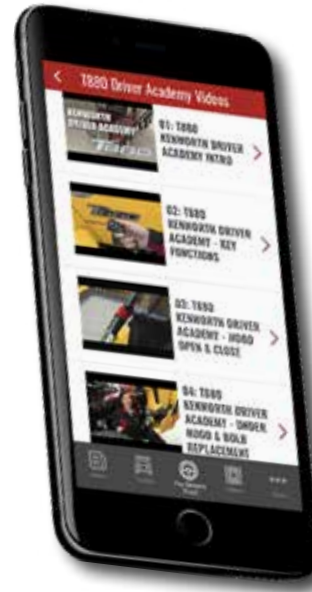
T880 Driver Academy Videos

KENWORTH DRIVER ACADEMY T880

01: T880 KENWORTH DRIVER ACADEMY INTRO

02: T880 KENWORTH DRIVER ACADEMY - KEY FUNCTIONS

03: T880 KENWORTH DRIVER ACADEMY - HOOD OPEN & CLOSE

04: T880 KENWORTH DRIVER ACADEMY - UNDER HOOD & BULB REPLACEMENT

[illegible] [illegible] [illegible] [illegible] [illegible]